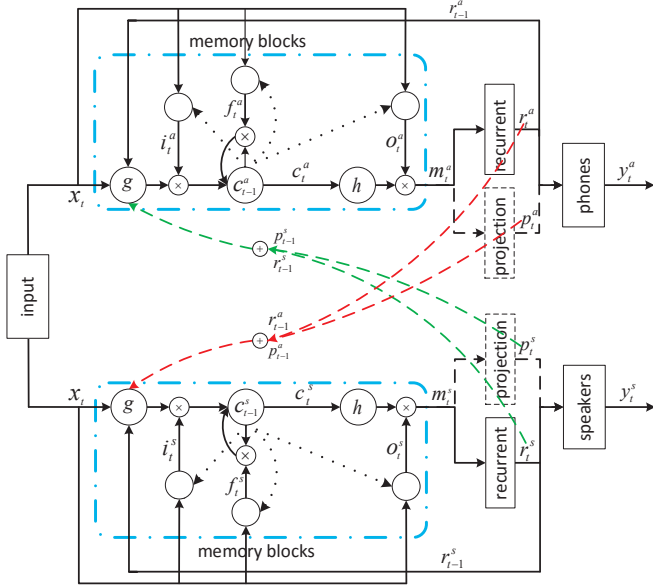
$r_{t-1}^a$

memory blocks

$f_t^a$

$i_t^a$

$o_t^a$

recurrent

$r_t^a$

$g$

$\times$

$c_{t-1}^a$

$c_t^a$

$h$

$\times$

$m_t^a$

phones

$y_t^a$

$x_t$

projection

$p_t^a$

$p_{t-1}^s$

$r_{t-1}^s$

input

$r_{t-1}^a$

$p_{t-1}^a$

projection

$p_t^s$

$x_t$

$g$

$\times$

$c_{t-1}^s$

$c_t^s$

$h$

$\times$

$m_t^s$

speakers

$y_t^s$

$i_t^s$

$o_t^s$

recurrent

$r_t^s$

$f_t^s$

memory blocks

$r_{t-1}^s$